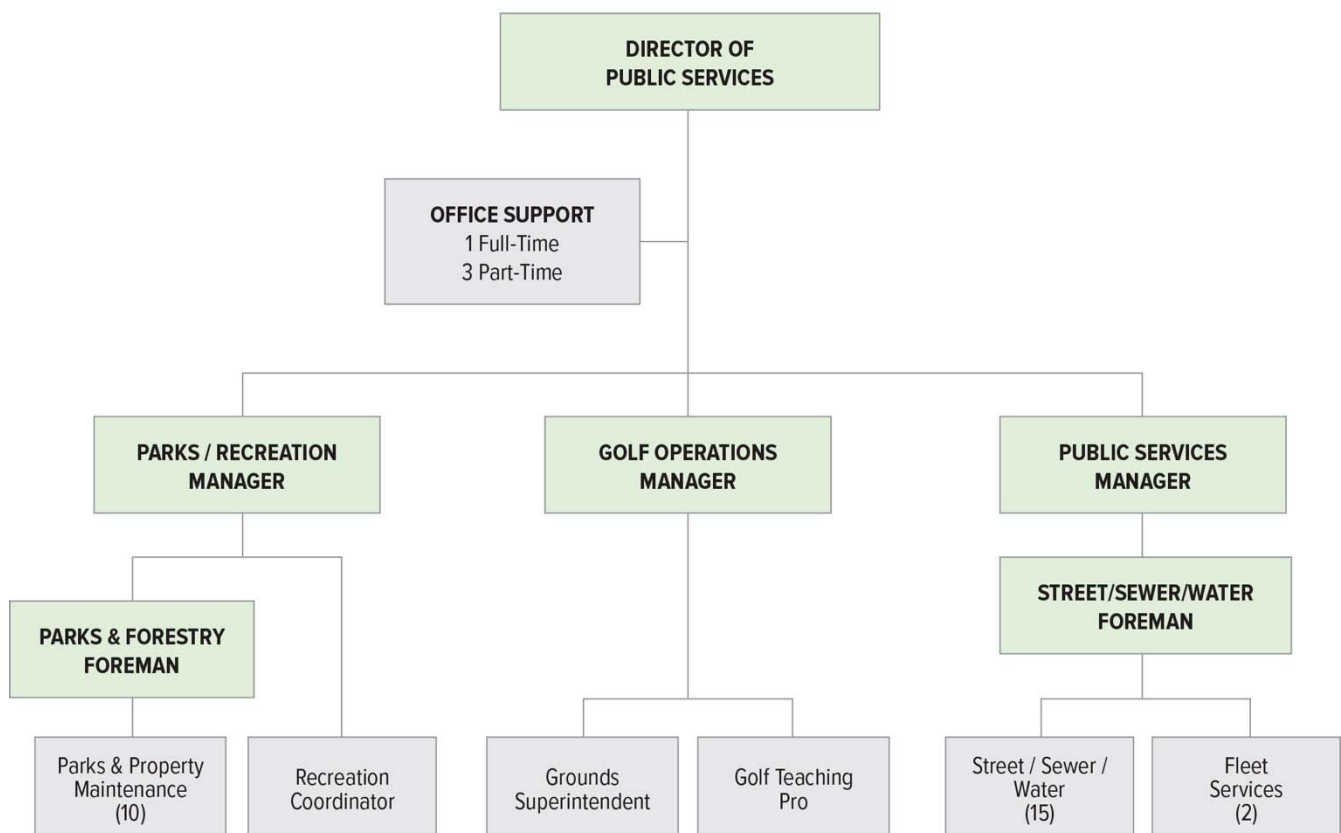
DIRECTOR OF PUBLIC SERVICES

OFFICE SUPPORT
1 Full-Time
3 Part-Time

PARKS / RECREATION MANAGER

GOLF OPERATIONS MANAGER

PUBLIC SERVICES MANAGER

PARKS & FORESTRY FOREMAN

STREET/SEWER/WATER FOREMAN

Parks & Property Maintenance (10)

Recreation Coordinator

Grounds Superintendent

Golf Teaching Pro

Street / Sewer / Water (15)

Fleet Services (2)